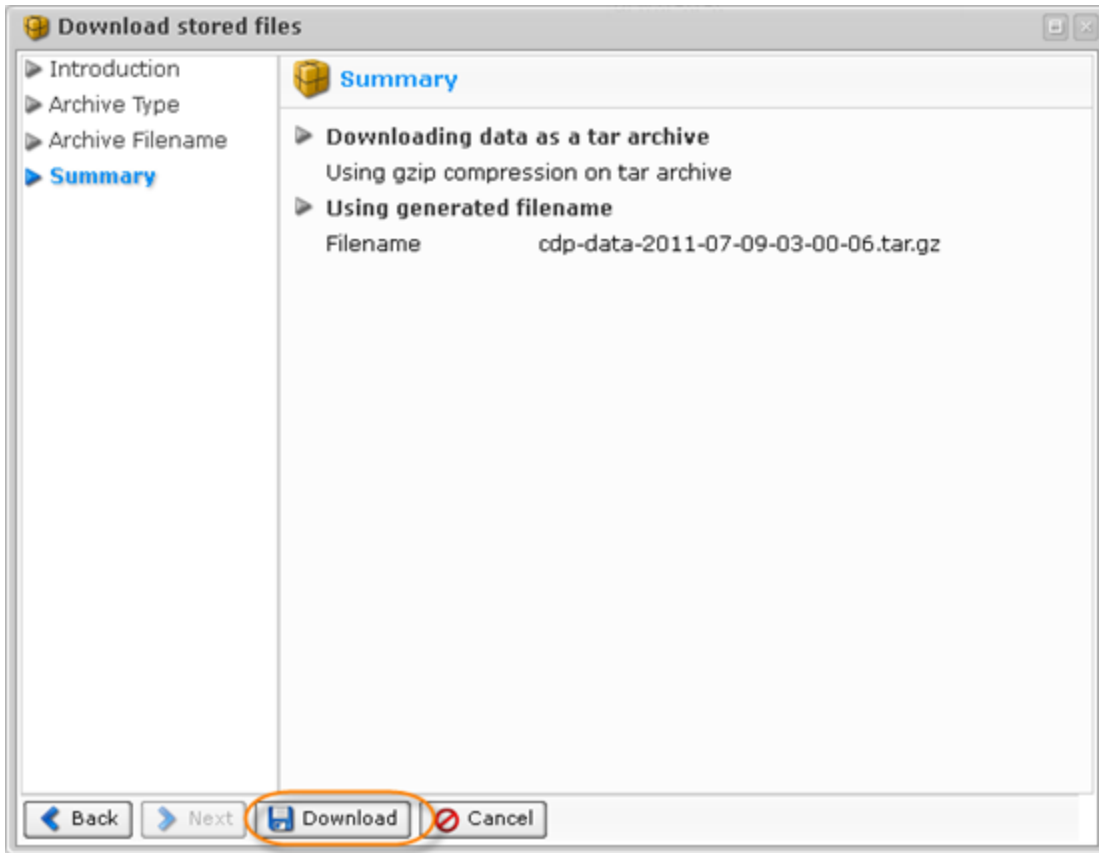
Download stored files

Introduction
Archive Type
Archive Filename
Summary

Summary

Downloading data as a tar archive
Using gzip compression on tar archive

Using generated filename
Filename cdp-data-2011-07-09-03-00-06.tar.gz

Back
Next
Download
Cancel